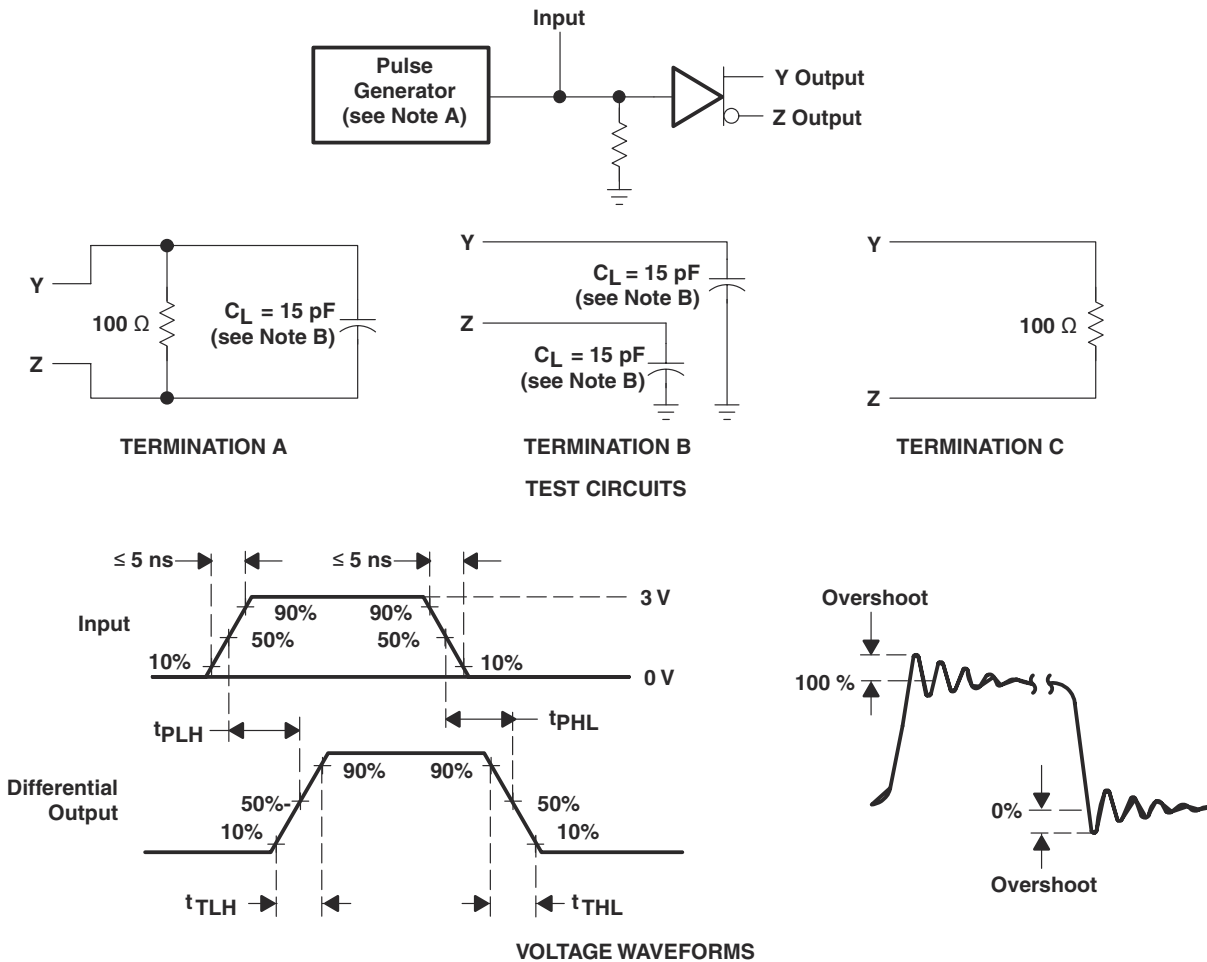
Input

Pulse Generator (see Note A)

Y Output

Z Output

Y

100 Ω

Z

$C_L$ = 15 pF (see Note B)

TERMINATION A

Y

$C_L$ = 15 pF (see Note B)

Z

$C_L$ = 15 pF (see Note B)

TERMINATION B

Y

100 Ω

Z

TERMINATION C

TEST CIRCUITS

≤ 5 ns

≤ 5 ns

3 V

Input

90%

90%

50%

50%

10%

10%

0 V

$t_{PLH}$

$t_{PHL}$

Differential Output

90%

90%

50%-

50%

10%

10%

$t_{TLH}$

$t_{THL}$

Overshoot

100 %

0%

Overshoot

VOLTAGE WAVEFORMS